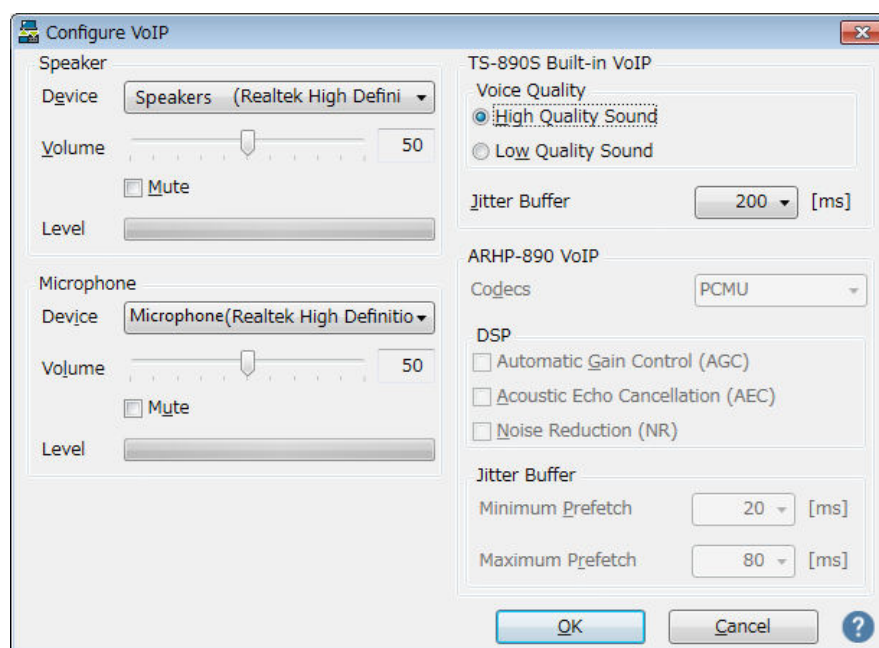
Configure VoIP

Speaker

Device Speakers (Realtek High Defini

Volume 50

Mute

Level

Microphone

Device Microphone(Realtek High Definitio

Volume 50

Mute

Level

TS-890S Built-in VoIP

Voice Quality

High Quality Sound

Low Quality Sound

Jitter Buffer 200 [ms]

ARHP-890 VoIP

Codecs PCMU

DSP

Automatic Gain Control (AGC)

Acoustic Echo Cancellation (AEC)

Noise Reduction (NR)

Jitter Buffer

Minimum Prefetch 20 [ms]

Maximum Prefetch 80 [ms]

OK Cancel ?